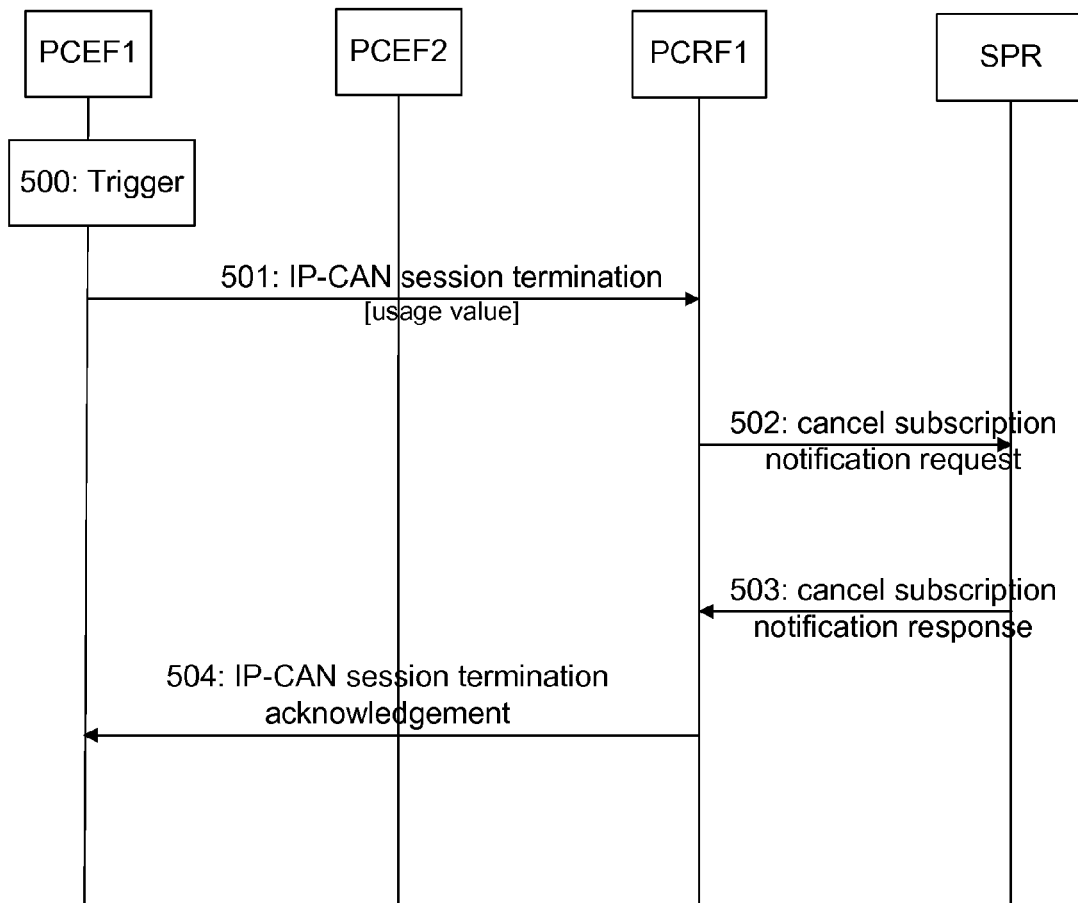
PCEF1

PCEF2

PCRF1

SPR

500: Trigger

501: IP-CAN session termination
[usage value]

502: cancel subscription notification request

503: cancel subscription notification response

504: IP-CAN session termination acknowledgement